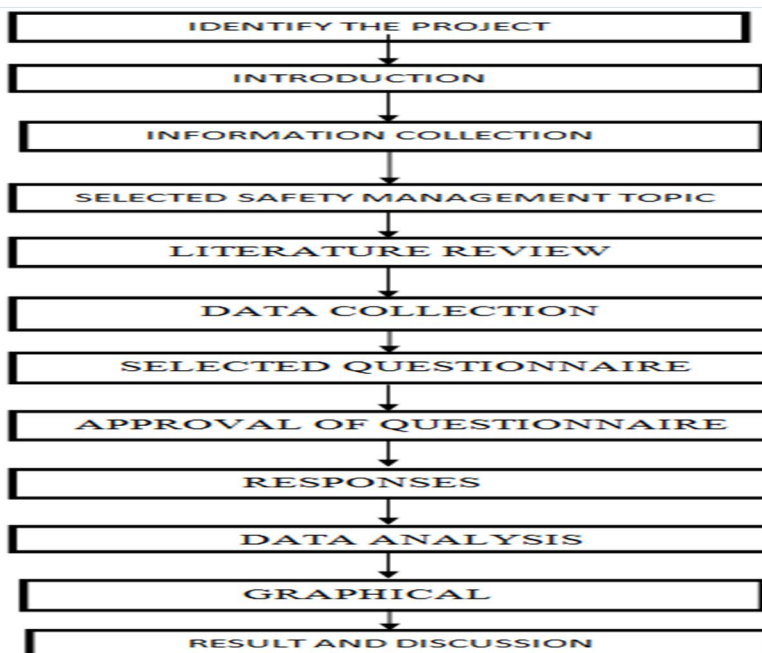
IDENTIFY THE PROJECT

INTRODUCTION

INFORMATION COLLECTION

SELECTED SAFETY MANAGEMENT TOPIC

LITERATURE REVIEW

DATA COLLECTION

SELECTED QUESTIONNAIRE

APPROVAL OF QUESTIONNAIRE

RESPONSES

DATA ANALYSIS

GRAPHICAL

RESULT AND DISCUSSION